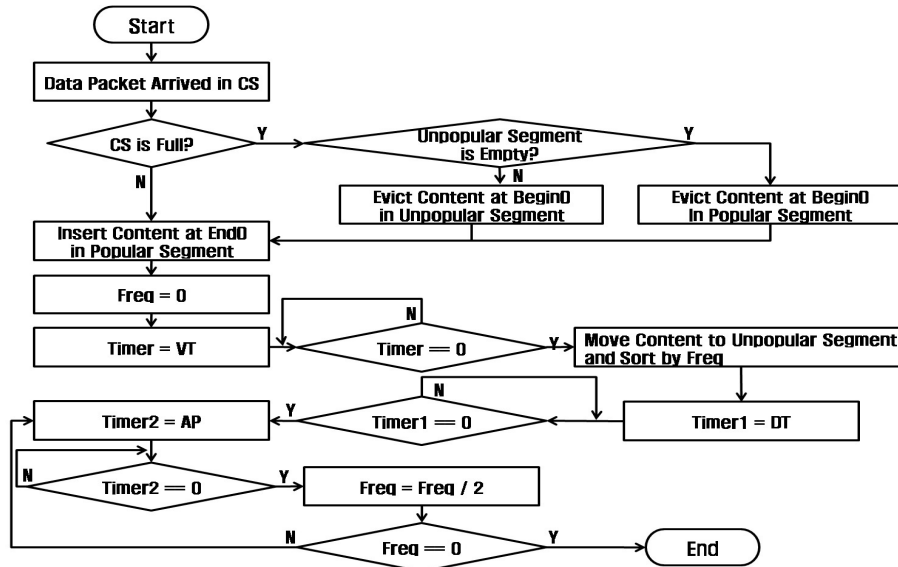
Start

Data Packet Arrived in CS

CS is Full?

Y

N

Unpopular Segment is Empty?

Y

N

Evict Content at Begin0 in Unpopular Segment

Evict Content at Begin0 In Popular Segment

Insert Content at End0 in Popular Segment

Freq = 0

Timer = VT

N

Timer == 0

Y

Move Content to Unpopular Segment and Sort by Freq

Timer1 = DT

N

Timer1 == 0

Y

Timer2 = AP

N

Timer2 == 0

Y

Freq = Freq / 2

N

Freq == 0

Y

End